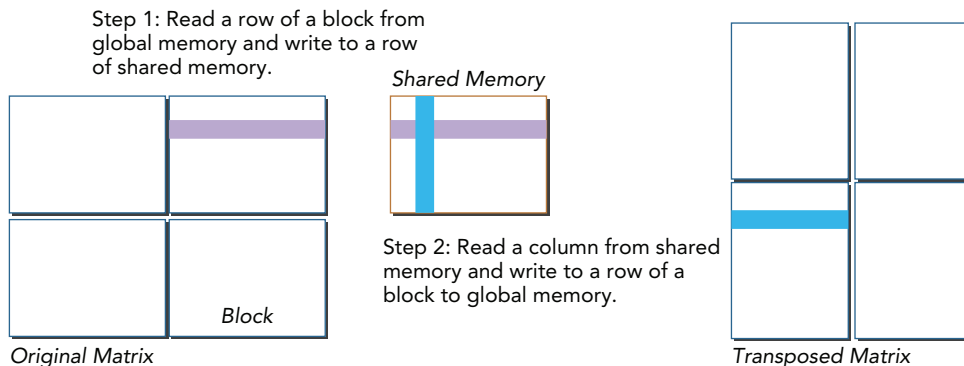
Step 1: Read a row of a block from global memory and write to a row of shared memory.

Shared Memory

Step 2: Read a column from shared memory and write to a row of a block to global memory.

Block

Original Matrix

Transposed Matrix